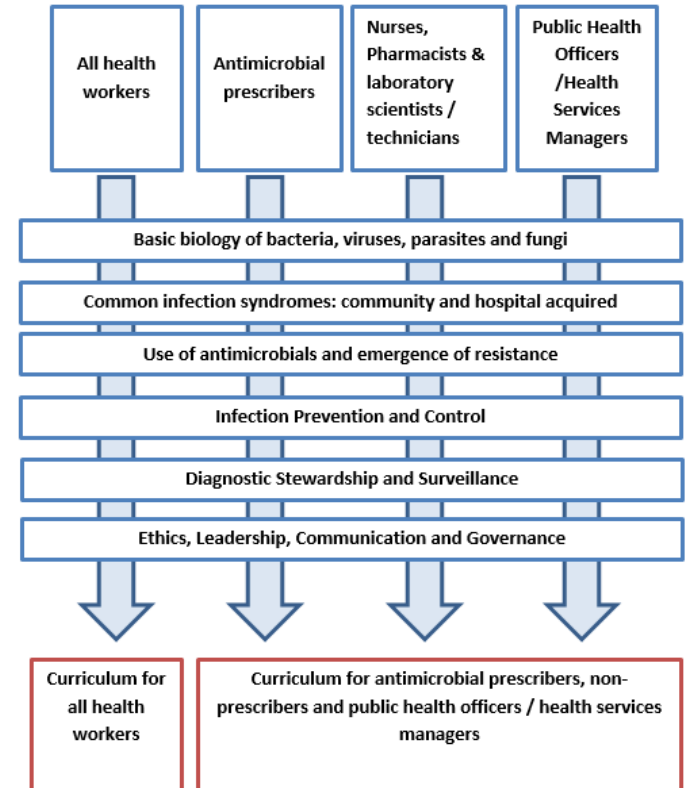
All health workers

Antimicrobial prescribers

Nurses, Pharmacists & laboratory scientists / technicians

Public Health Officers /Health Services Managers

Basic biology of bacteria, viruses, parasites and fungi

Common infection syndromes: community and hospital acquired

Use of antimicrobials and emergence of resistance

Infection Prevention and Control

Diagnostic Stewardship and Surveillance

Ethics, Leadership, Communication and Governance

Curriculum for all health workers

Curriculum for antimicrobial prescribers, non-prescribers and public health officers / health services managers